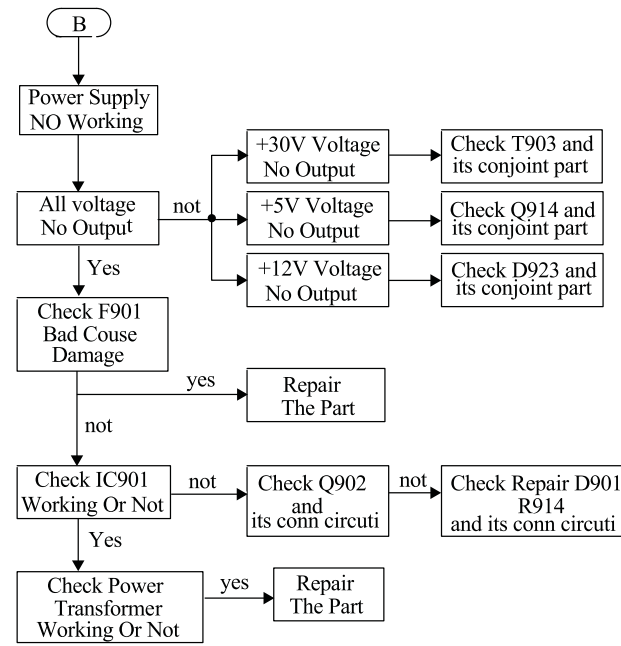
B

Power Supply NO Working

All voltage No Output

not

+30V Voltage No Output

Check T903 and its conjoint part

+5V Voltage No Output

Check Q914 and its conjoint part

+12V Voltage No Output

Check D923 and its conjoint part

Yes

Check F901 Bad Couse Damage

yes

Repair The Part

not

Check IC901 Working Or Not

not

Check Q902 and its conn circuti

not

Check Repair D901 R914 and its conn circuti

Yes

Check Power Transformer Working Or Not

yes

Repair The Part